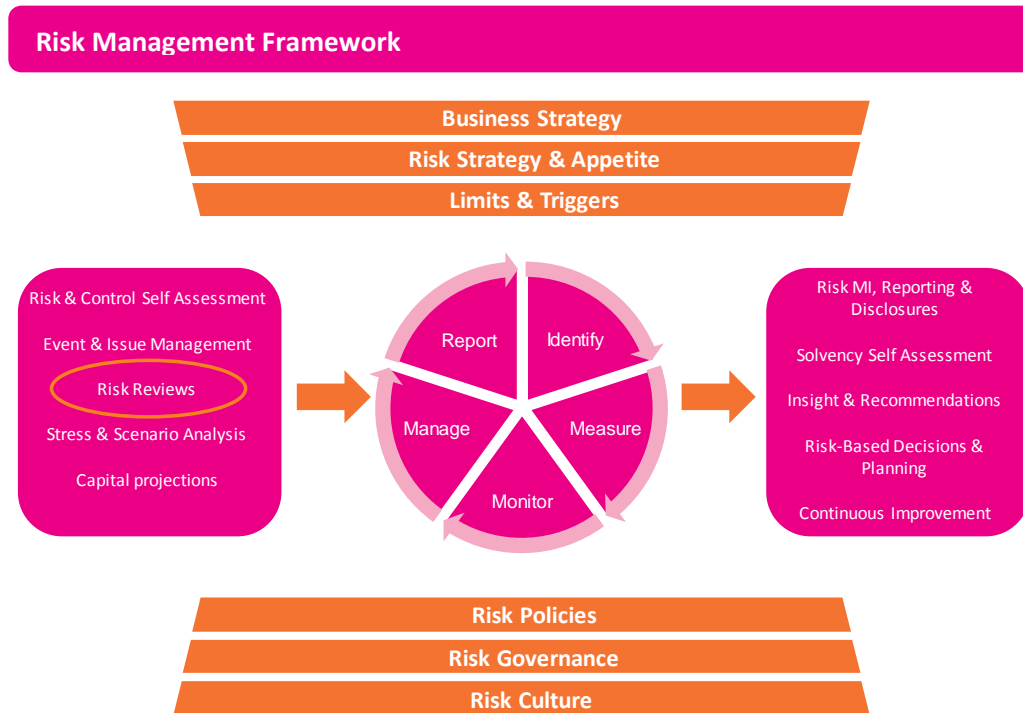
Risk Management Framework

Business Strategy

Risk Strategy & Appetite

Limits & Triggers

Risk & Control Self Assessment

Event & Issue Management

Risk Reviews

Stress & Scenario Analysis

Capital projections

Report

Identify

Measure

Monitor

Manage

Risk MI, Reporting & Disclosures

Solvency Self Assessment

Insight & Recommendations

Risk-Based Decisions & Planning

Continuous Improvement

Risk Policies

Risk Governance

Risk Culture